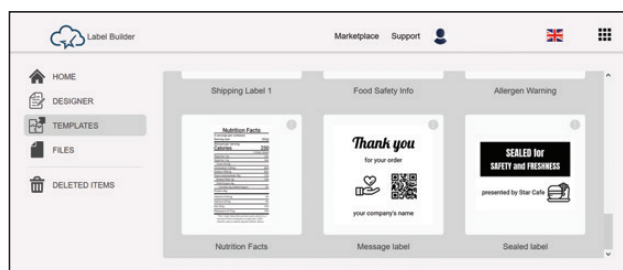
Label Builder

Marketplace Support

HOME
DESIGNER
TEMPLATES
FILES
DELETED ITEMS

Shipping Label 1
Food Safety Info
Allergen Warning

Nutrition Facts
Calories 250
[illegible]

Thank you
for your order
your company's name

SEALED for
SAFETY and FRESHNESS
presented by Star Cafe

Nutrition Facts
Message label
Sealed label